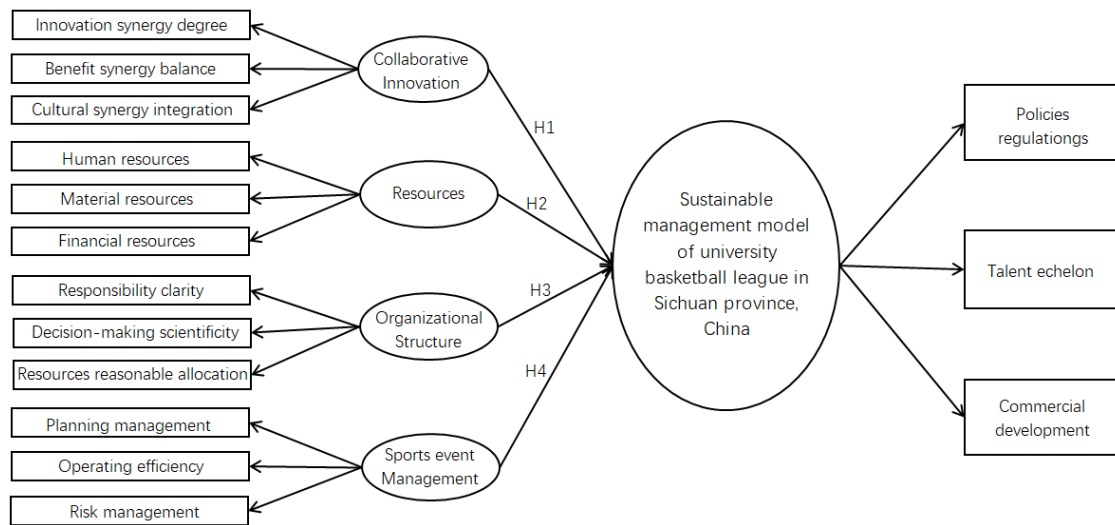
Innovation synergy degree

Benefit synergy balance

Cultural synergy integration

Collaborative Innovation

Human resources

Material resources

Financial resources

Resources

Responsibility clarity

Decision-making scientificity

Resources reasonable allocation

Organizational Structure

Planning management

Operating efficiency

Risk management

Sports event Management

H1

H2

H3

H4

Sustainable management model of university basketball league in Sichuan province, China

Policies regulationgs

Talent echelon

Commercial development